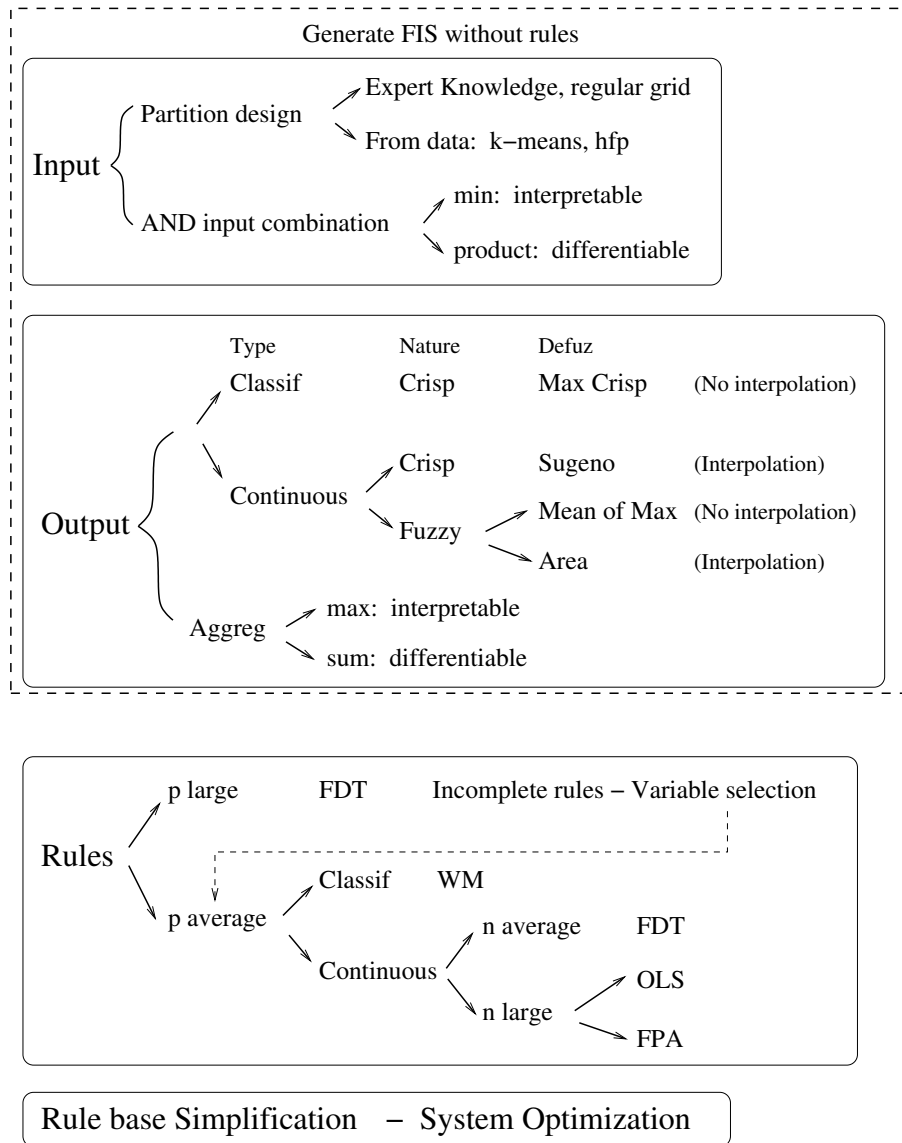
Generate FIS without rules

Input

Partition design

Expert Knowledge, regular grid

From data: k−means, hfp

AND input combination

min: interpretable

product: differentiable

Type

Nature

Defuz

Output

Classif

Crisp

Max Crisp

(No interpolation)

Continuous

Crisp

Sugeno

(Interpolation)

Fuzzy

Mean of Max

(No interpolation)

Area

(Interpolation)

Aggreg

max: interpretable

sum: differentiable

Rules

p large

FDT

Incomplete rules − Variable selection

p average

Classif

WM

Continuous

n average

FDT

n large

OLS

FPA

Rule base Simplification − System Optimization